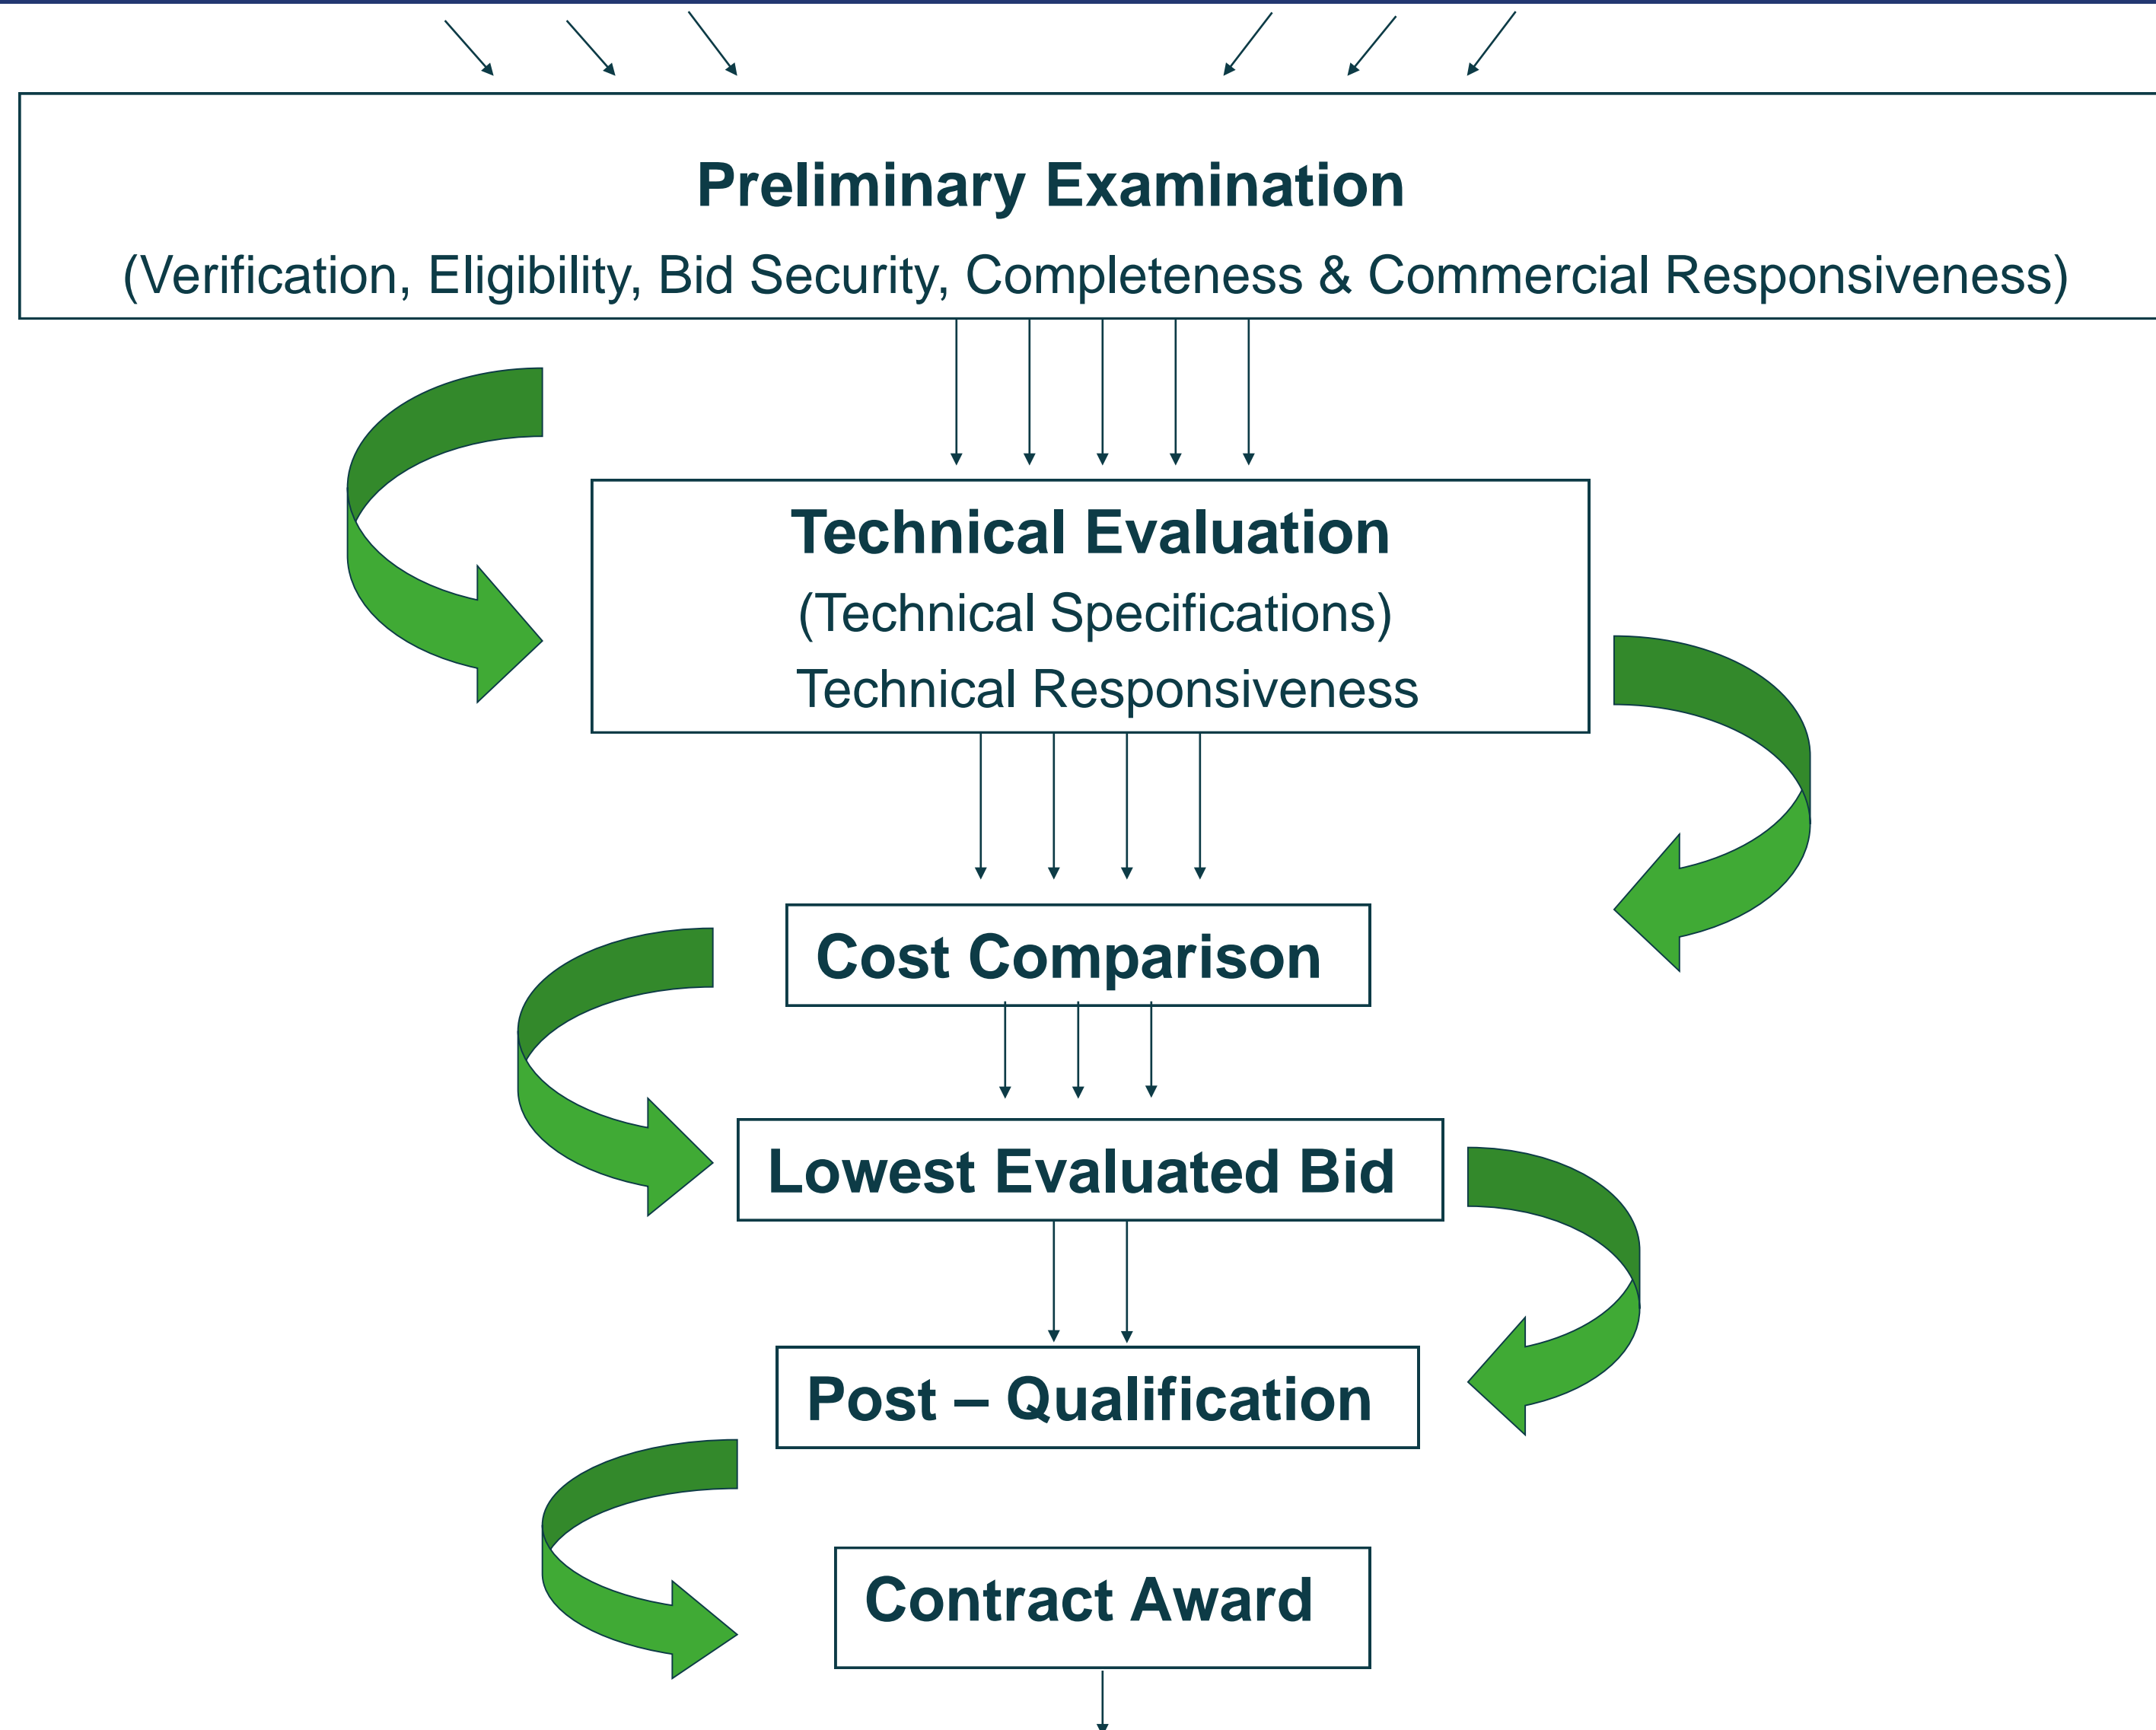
Preliminary Examination

(Verification, Eligibility, Bid Security, Completeness & Commercial Responsiveness)

Technical Evaluation

(Technical Specifications)

Technical Responsiveness

Cost Comparison

Lowest Evaluated Bid

Post – Qualification

Contract Award